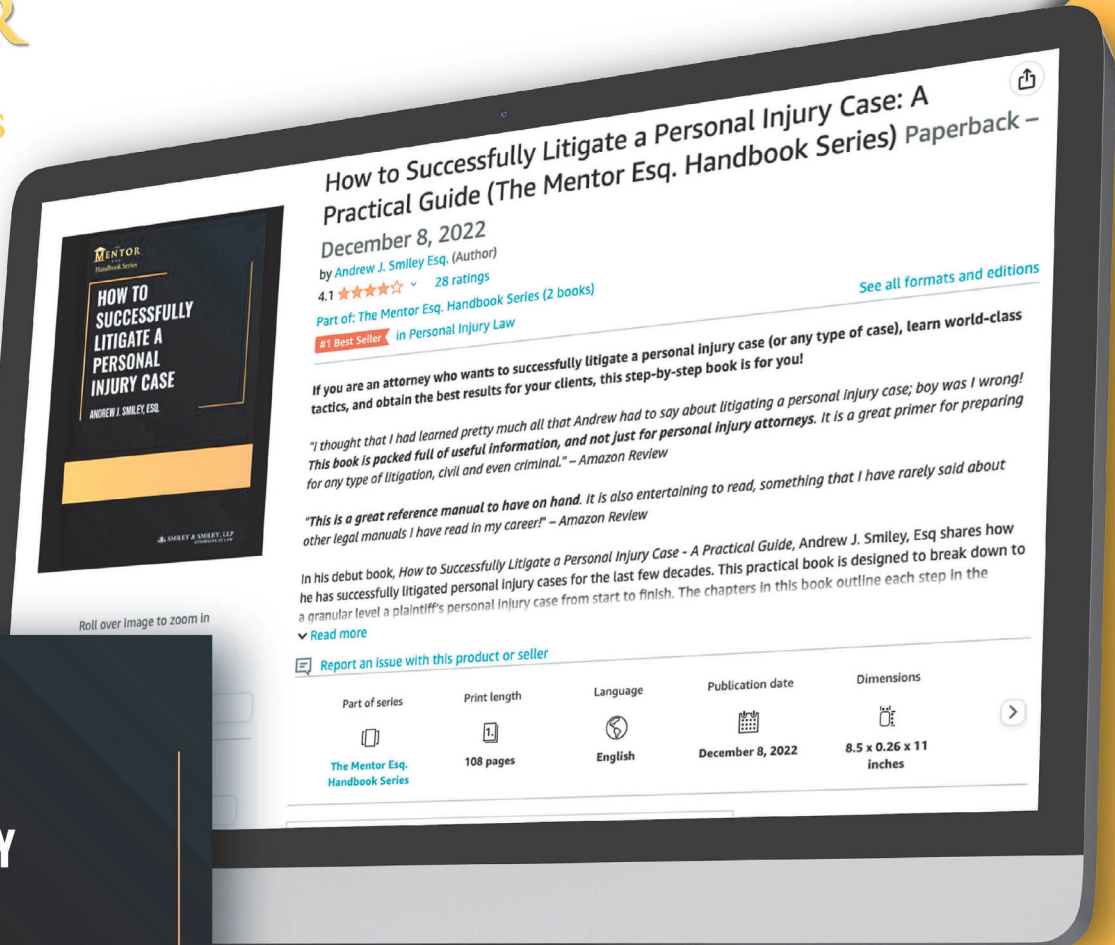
MENTOR
Handbook Series

HOW TO SUCCESSFULLY LITIGATE A PERSONAL INJURY CASE

ANDREW J. SMILEY, ESQ.

SMILEY & SMILEY, LLP

Roll over image to zoom in

How to Successfully Litigate a Personal Injury Case: A Practical Guide (The Mentor Esq. Handbook Series) Paperback – December 8, 2022

by Andrew J. Smiley Esq. (Author)
4.1 28 ratings
Part of: The Mentor Esq. Handbook Series (2 books)
See all formats and editions
#1 Best Seller in Personal Injury Law

If you are an attorney who wants to successfully litigate a personal injury case (or any type of case), learn world-class tactics, and obtain the best results for your clients, this step-by-step book is for you!

"I thought that I had learned pretty much all that Andrew had to say about litigating a personal injury case; boy was I wrong! This book is packed full of useful information, and not just for personal injury attorneys. It is a great primer for preparing for any type of litigation, civil and even criminal." – Amazon Review

"This is a great reference manual to have on hand. It is also entertaining to read, something that I have rarely said about other legal manuals I have read in my career!" – Amazon Review

In his debut book, How to Successfully Litigate a Personal Injury Case - A Practical Guide, Andrew J. Smiley, Esq shares how he has successfully litigated personal injury cases for the last few decades. This practical book is designed to break down to a granular level a plaintiff's personal injury case from start to finish. The chapters in this book outline each step in the

Read more

Report an issue with this product or seller

| Part of series | Print length | Language | Publication date | Dimensions |
|---|---|---|---|---|
| The Mentor Esq. Handbook Series | 108 pages | English | December 8, 2022 | 8.5 x 0.26 x 11 inches |